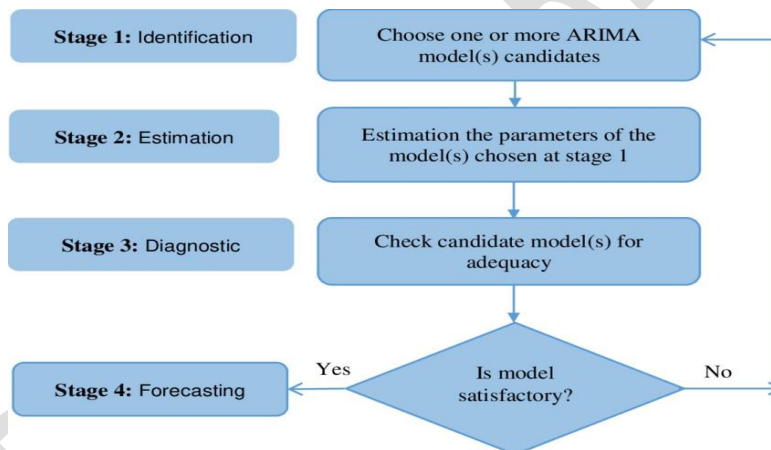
Stage 1: Identification

Choose one or more ARIMA model(s) candidates

Stage 2: Estimation

Estimation the parameters of the model(s) chosen at stage 1

Stage 3: Diagnostic

Check candidate model(s) for adequacy

Stage 4: Forecasting

Yes

Is model satisfactory?

No